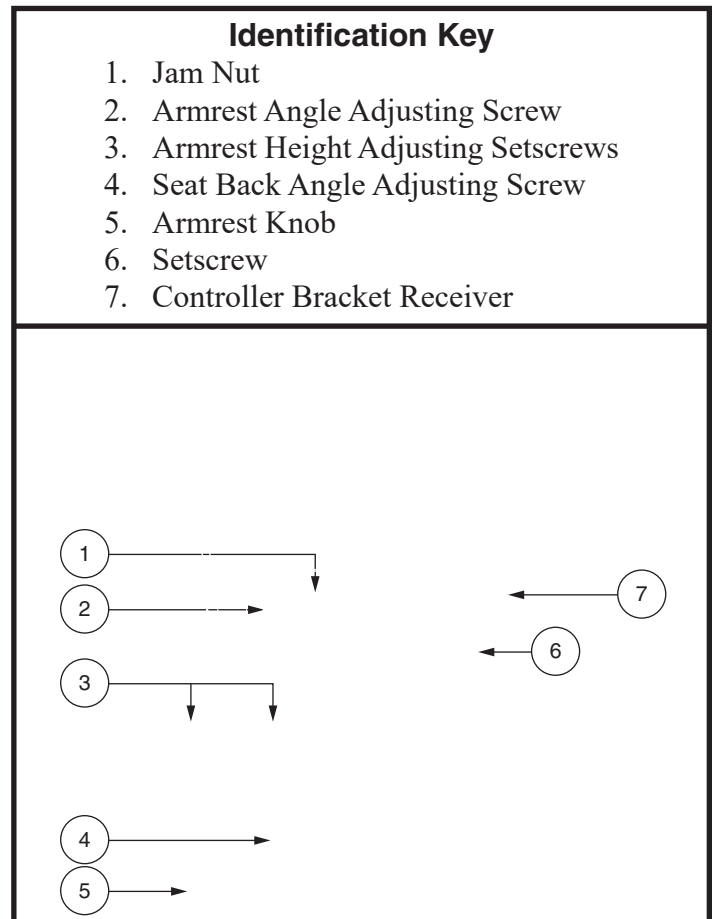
**Identification Key**

1. Jam Nut
2. Armrest Angle Adjusting Screw
3. Armrest Height Adjusting Setscrews
4. Seat Back Angle Adjusting Screw
5. Armrest Knob
6. Setscrew
7. Controller Bracket Receiver

1
2
7
6
3
4
5